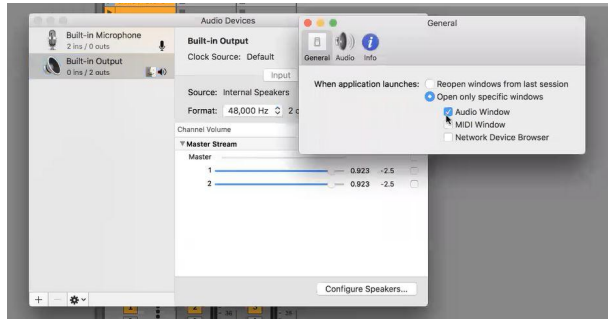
Audio Devices

Built-in Microphone
2 ins / 0 outs

Built-in Output
0 ins / 2 outs

Built-in Output
Clock Source: Default

Input

Source: Internal Speakers
Format: 48,000 Hz 2 c

Channel Volume
▼Master Stream
Master
1 0.923 -2.5
2 0.923 -2.5

Configure Speakers...

+ —

General

General Audio Info

When application launches: Reopen windows from last session
Open only specific windows
Audio Window
MIDI Window
Network Device Browser